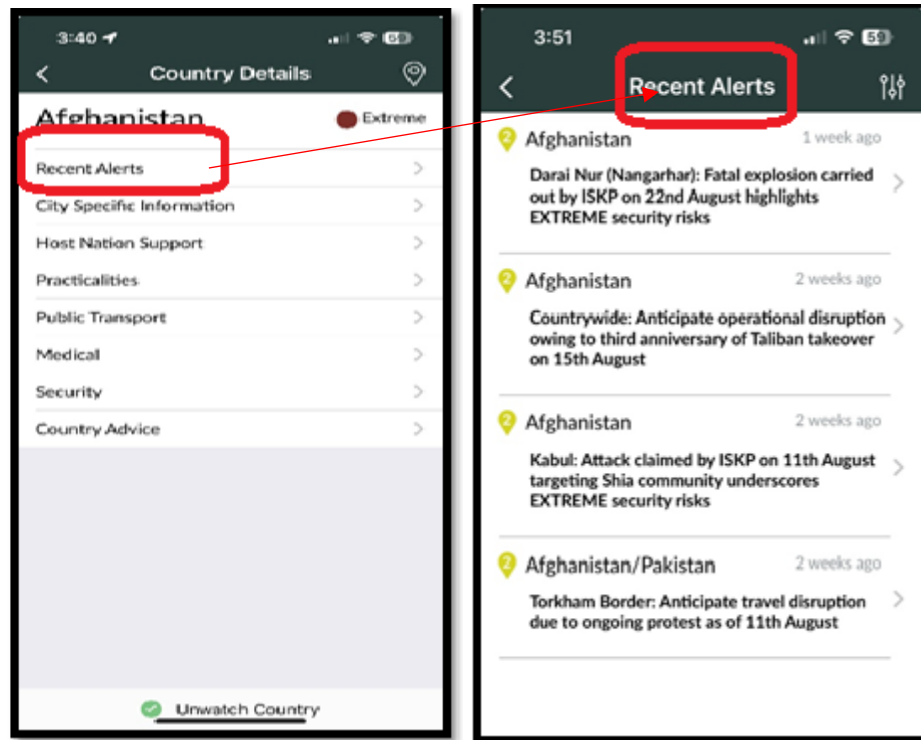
3:40

Country Details

Afghanistan

Extreme

Recent Alerts

City Specific Information

Host Nation Support

Practicalities

Public Transport

Medical

Security

Country Advice

Unwatch Country

3:51

59

Recent Alerts

Afghanistan 1 week ago

Darai Nur (Nangarhar): Fatal explosion carried out by ISKP on 22nd August highlights EXTREME security risks

Afghanistan 2 weeks ago

Countrywide: Anticipate operational disruption owing to third anniversary of Taliban takeover on 15th August

Afghanistan 2 weeks ago

Kabul: Attack claimed by ISKP on 11th August targeting Shia community underscores EXTREME security risks

Afghanistan/Pakistan 2 weeks ago

Torkham Border: Anticipate travel disruption due to ongoing protest as of 11th August